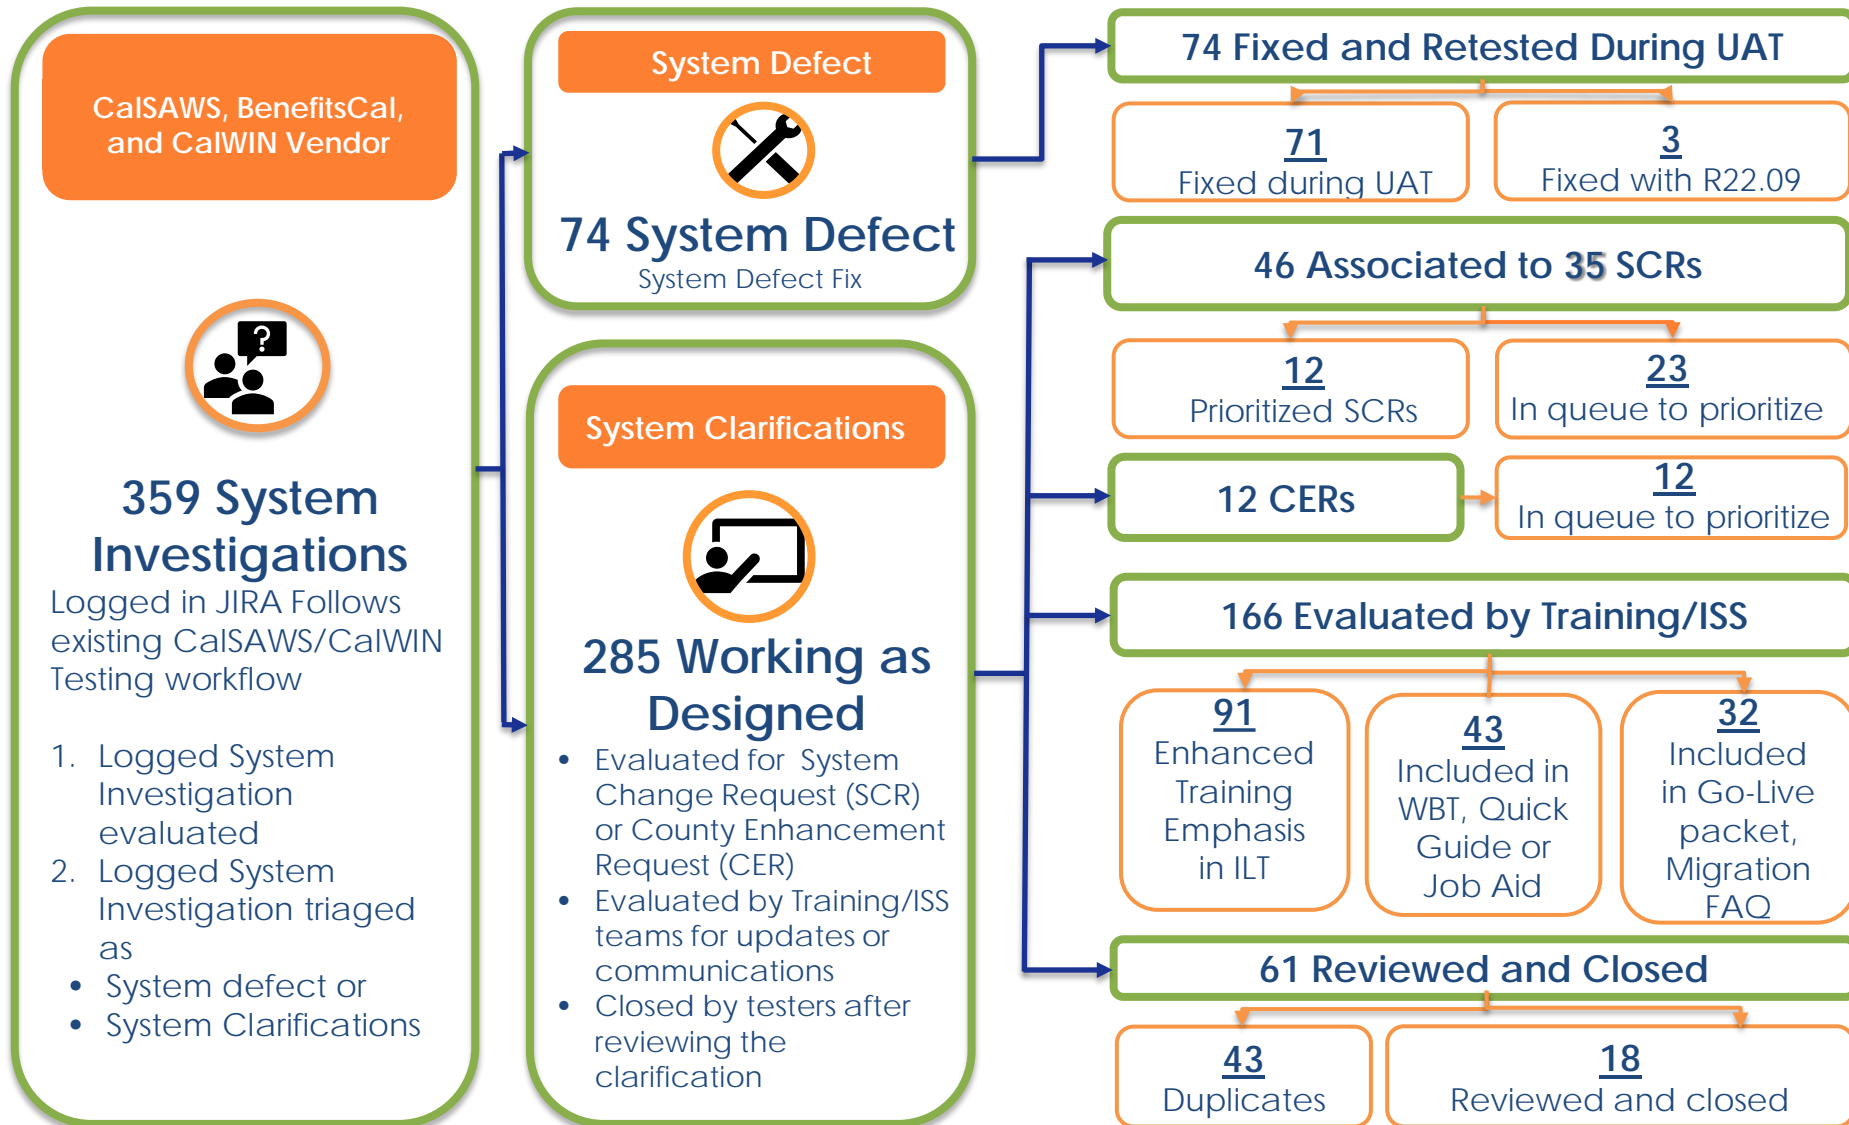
CalSAWS, BenefitsCal, and CalWIN Vendor

359 System Investigations

Logged in JIRA Follows existing CalSAWS/CalWIN Testing workflow

1. Logged System Investigation evaluated
2. Logged System Investigation triaged as
• System defect or
• System Clarifications

System Defect

74 System Defect
System Defect Fix

System Clarifications

285 Working as Designed

• Evaluated for System Change Request (SCR) or County Enhancement Request (CER)
• Evaluated by Training/ISS teams for updates or communications
• Closed by testers after reviewing the clarification

74 Fixed and Retested During UAT

71
Fixed during UAT

3
Fixed with R22.09

46 Associated to 35 SCRs

12
Prioritized SCRs

23
In queue to prioritize

12 CERs

12
In queue to prioritize

166 Evaluated by Training/ISS

91
Enhanced Training Emphasis in ILT

43
Included in WBT, Quick Guide or Job Aid

32
Included in Go-Live packet, Migration FAQ

61 Reviewed and Closed

43
Duplicates

18
Reviewed and closed